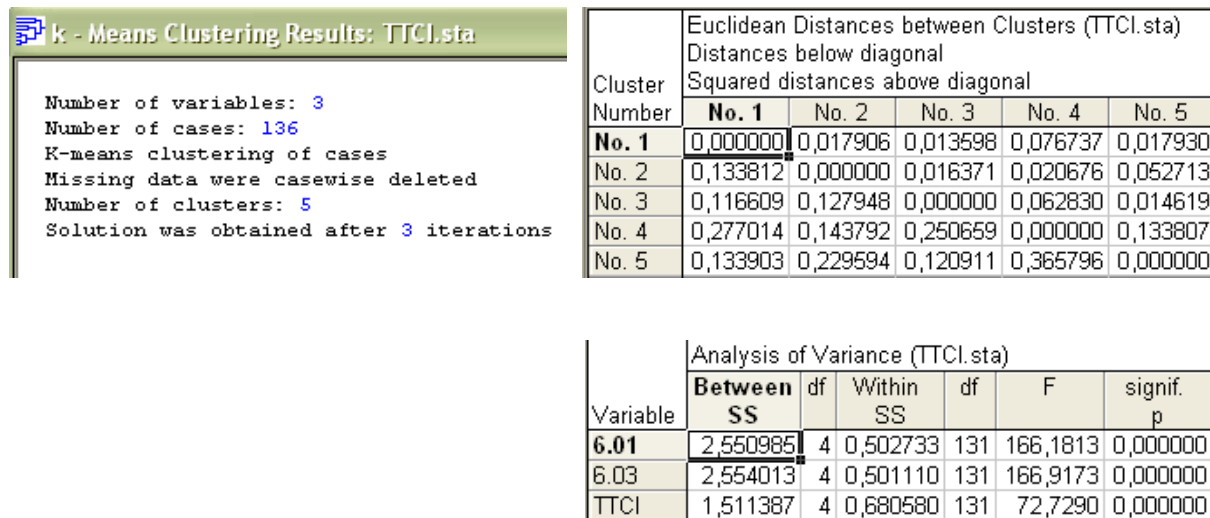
k - Means Clustering Results: TTCl.sta

Number of variables: 3
Number of cases: 136
K-means clustering of cases
Missing data were casewise deleted
Number of clusters: 5
Solution was obtained after 3 iterations

Euclidean Distances between Clusters (TTCl.sta)
Distances below diagonal
Squared distances above diagonal

| Cluster Number | No. 1 | No. 2 | No. 3 | No. 4 | No. 5 |
|---|---|---|---|---|---|
| No. 1 | 0,000000 | 0,017906 | 0,013598 | 0,076737 | 0,017930 |
| No. 2 | 0,133812 | 0,000000 | 0,016371 | 0,020676 | 0,052713 |
| No. 3 | 0,116609 | 0,127948 | 0,000000 | 0,062830 | 0,014619 |
| No. 4 | 0,277014 | 0,143792 | 0,250659 | 0,000000 | 0,133807 |
| No. 5 | 0,133903 | 0,229594 | 0,120911 | 0,365796 | 0,000000 |

Analysis of Variance (TTCl.sta)

| Variable | Between SS | df | Within SS | df | F | signif. p |
|---|---|---|---|---|---|---|
| 6.01 | 2,550985 | 4 | 0,502733 | 131 | 166,1813 | 0,000000 |
| 6.03 | 2,554013 | 4 | 0,501110 | 131 | 166,9173 | 0,000000 |
| TTCl | 1,511387 | 4 | 0,680580 | 131 | 72,7290 | 0,000000 |